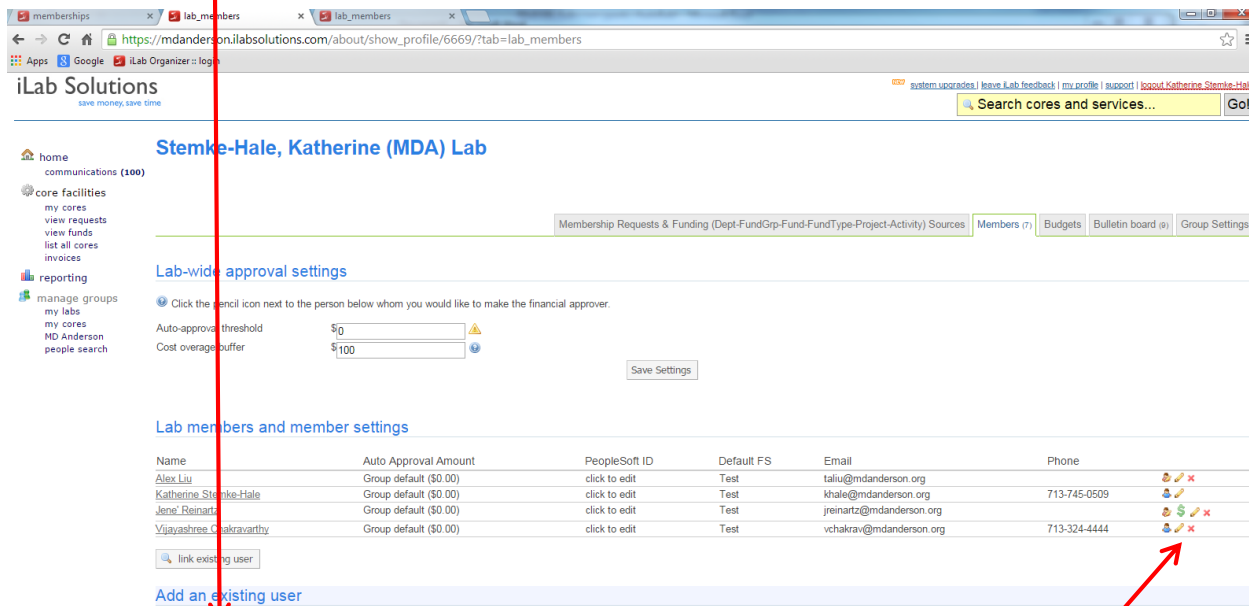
memberships | lab_members | lab_members

https://mdanderson.ilabsolutions.com/about/show_profile/6669/?tab=lab_members

Apps | Google | iLab Organizer :: login

iLab Solutions
save money, save time

system upgrades | leave iLab feedback | my profile | support | logout Katherine Stemke-Hal

Search cores and services... Go!

home
communications (100)
core facilities
my cores
view requests
view funds
list all cores
invoices
reporting
manage groups
my labs
my cores
MD Anderson
people search

Stemke-Hale, Katherine (MDA) Lab

Membership Requests & Funding (Dept-FundGrp-Fund-FundType-Project-Activity) Sources | Members (7) | Budgets | Bulletin board (8) | Group Settings

Lab-wide approval settings

Click the pencil icon next to the person below whom you would like to make the financial approver.

Auto-approval threshold $0
Cost overage buffer $100

Save Settings

Lab members and member settings

| Name | Auto Approval Amount | PeopleSoft ID | Default FS | Email | Phone |
|---|---|---|---|---|---|
| Alex Liu | Group default ($0.00) | click to edit | Test | taliu@mdanderson.org | |
| Katherine Stemke-Hale | Group default ($0.00) | click to edit | Test | khale@mdanderson.org | 713-745-0509 |
| Jene' Reinartz | Group default ($0.00) | click to edit | Test | jreinartz@mdanderson.org | |
| Vijayashree Chakravarthy | Group default ($0.00) | click to edit | Test | vchakrav@mdanderson.org | 713-324-4444 |

link existing user

Add an existing user